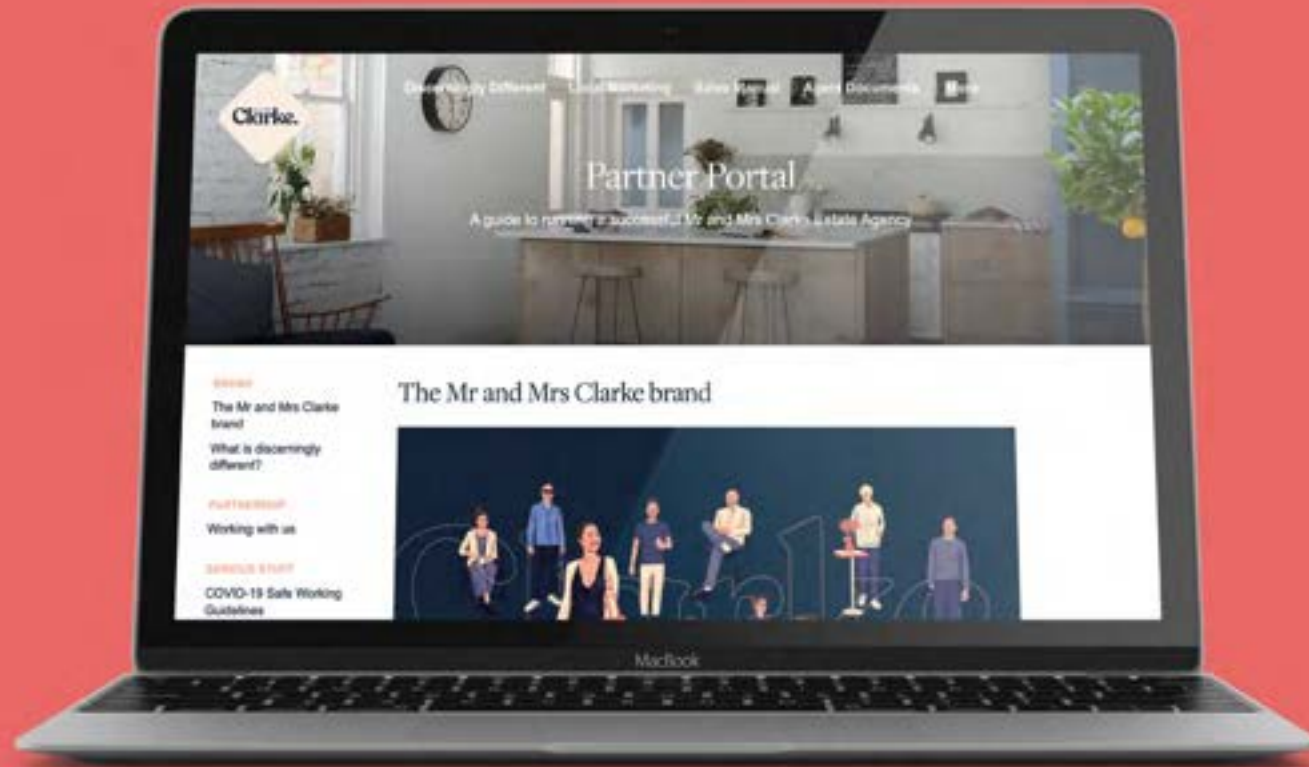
Clarke.

Discerningly Different Local Marketing Sales Manual Agent Documents More

Partner Portal

A guide to running a successful Mr and Mrs Clarke Estate Agency

BRAND

The Mr and Mrs Clarke brand

What is discerningly different?

PARTNERSHIP

Working with us

SERIOUS STUFF

COVID-19 Safe Working Guidelines

The Mr and Mrs Clarke brand

MacBook